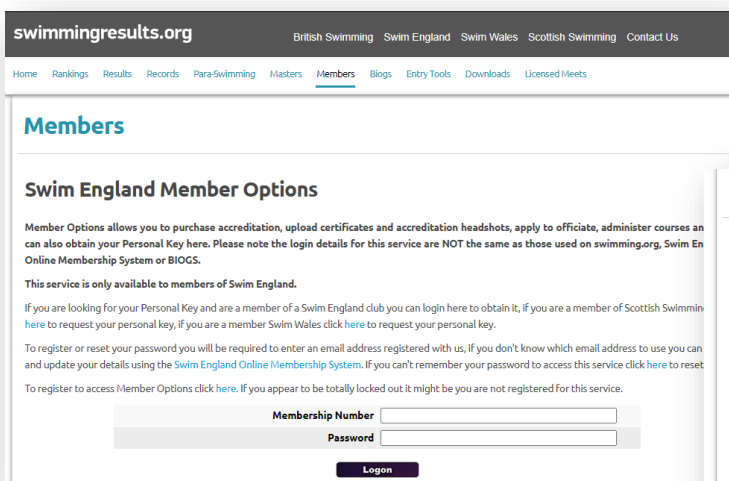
swimmingresults.org

British Swimming Swim England Swim Wales Scottish Swimming Contact Us

Home Rankings Results Records Para-Swimming Masters Members Biogs Entry Tools Downloads Licensed Meets

Members

Swim England Member Options

Member Options allows you to purchase accreditation, upload certificates and accreditation headshots, apply to officiate, administer courses an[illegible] can also obtain your Personal Key here. Please note the login details for this service are NOT the same as those used on swimming.org, Swim En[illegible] Online Membership System or BIOGS.

This service is only available to members of Swim England.

If you are looking for your Personal Key and are a member of a Swim England club you can login here to obtain it, if you are a member of Scottish Swimmin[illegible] here to request your personal key, if you are a member Swim Wales click here to request your personal key.

To register or reset your password you will be required to enter an email address registered with us, if you don't know which email address to use you can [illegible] and update your details using the Swim England Online Membership System. If you can't remember your password to access this service click here to reset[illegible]

To register to access Member Options click here. If you appear to be totally locked out it might be you are not registered for this service.

| Membership Number | |
|---|---|
| Password | |

Logon